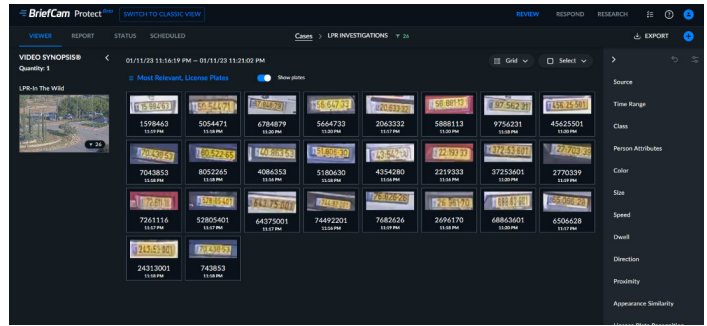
BriefCam Protect SWITCH TO CLASSIC VIEW

REVIEW RESPOND RESEARCH

VIEWER REPORT STATUS SCHEDULED

Cases > LPR INVESTIGATIONS 26

EXPORT

VIDEO SYNOPSIS®
Quantity: 1

LPR-In The Wild

26

01/11/23 11:16:19 PM — 01/11/23 11:21:02 PM

Grid

Select

Most Relevent, License Plates

Show plates

1598463
11:19 PM

5054471
11:18 PM

6784879
11:20 PM

5664733
11:20 PM

2063332
11:19 PM

5888113
11:20 PM

9756231
11:18 PM

45625501
11:20 PM

7043853
11:18 PM

8052265
11:18 PM

4086353
11:16 PM

5180630
11:18 PM

4354280
11:16 PM

2219333
11:19 PM

37253601
11:20 PM

2770339
11:19 PM

7261116
11:17 PM

52805401
11:18 PM

64375001
11:17 PM

74492201
11:16 PM

7682626
11:19 PM

2696170
11:18 PM

68863601
11:20 PM

6506628
11:17 PM

24313001
11:18 PM

743853
11:18 PM

Source

Time Range

Class

Person Attributes

Color

Size

Speed

Dwell

Direction

Proximity

Appearance Similarity